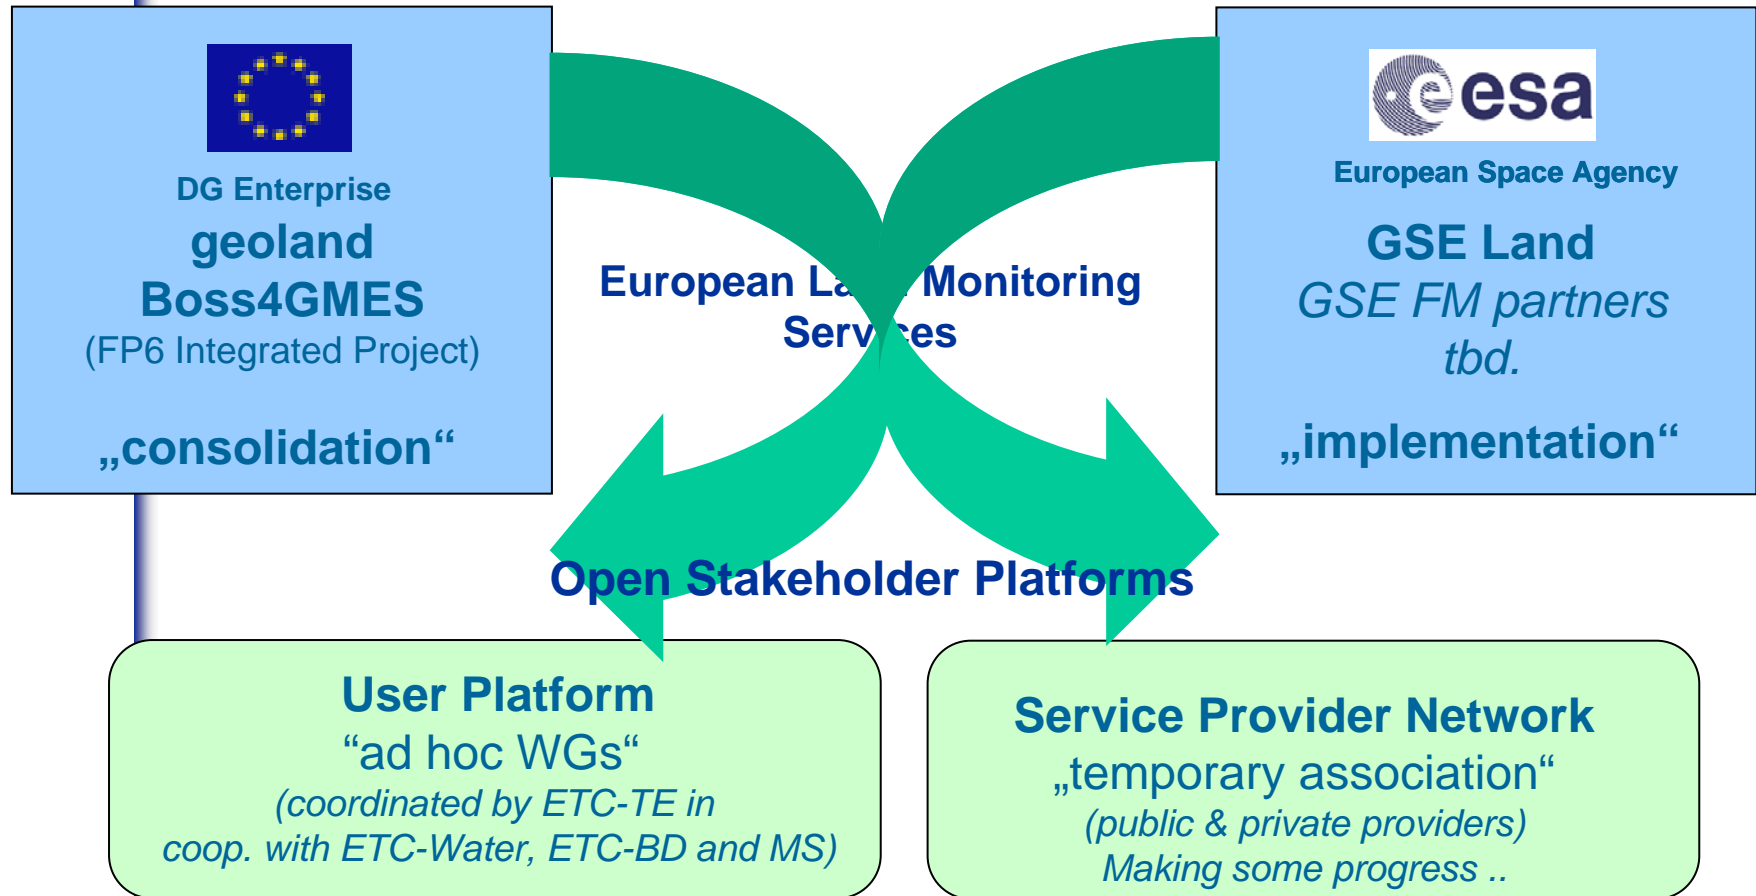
DG Enterprise
geoland
Boss4GMES
(FP6 Integrated Project)

„consolidation“

esa
European Space Agency
GSE Land
GSE FM partners
tbd.

„implementation“

European La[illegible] Monitoring
Serv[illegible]es

Open Stakeholder Platforms

User Platform
“ad hoc WGs“
(coordinated by ETC-TE in coop. with ETC-Water, ETC-BD and MS)

Service Provider Network
„temporary association“
(public & private providers)
Making some progress ..